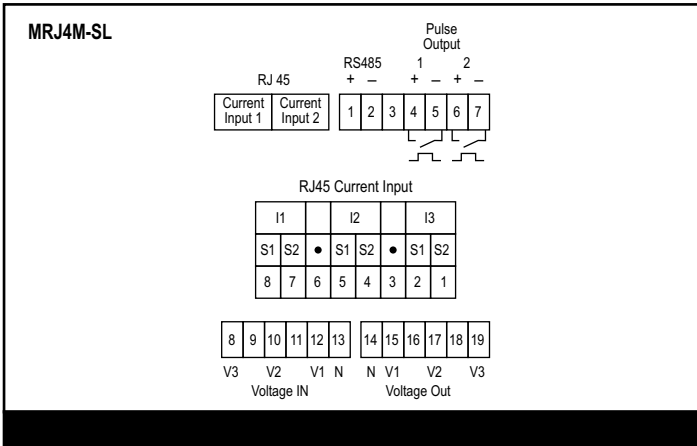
MRJ4M-SL

Pulse Output

RS485 1 2

+ – + – + –

RJ 45

| Current Input 1 | Current Input 2 |
|---|---|

| 1 | 2 | 3 | 4 | 5 | 6 | 7 |
|---|---|---|---|---|---|---|

RJ45 Current Input

| I1 | | | I2 | | | I3 | |
|---|---|---|---|---|---|---|---|
| S1 | S2 | • | S1 | S2 | • | S1 | S2 |
| 8 | 7 | 6 | 5 | 4 | 3 | 2 | 1 |

| 8 | 9 | 10 | 11 | 12 | 13 |
|---|---|---|---|---|---|

| 14 | 15 | 16 | 17 | 18 | 19 |
|---|---|---|---|---|---|

V3 V2 V1 N N V1 V2 V3

Voltage IN Voltage Out